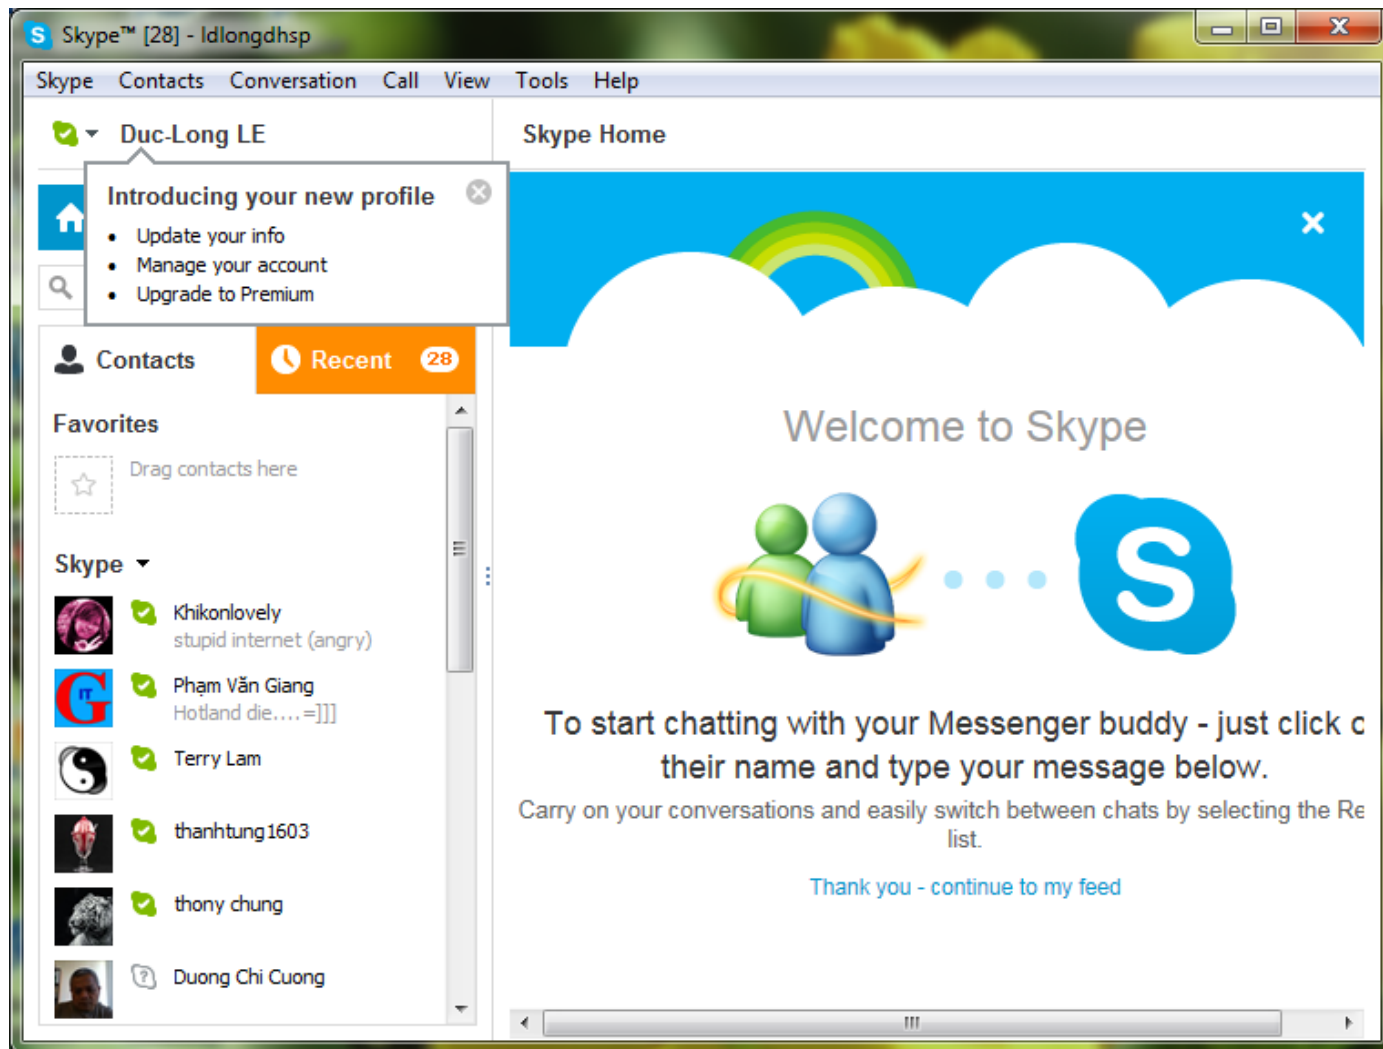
Skype™ [28] - ldlongdhsp

Skype Contacts Conversation Call View Tools Help

Duc-Long LE

Introducing your new profile
- Update your info
- Manage your account
- Upgrade to Premium

Skype Home

Contacts

Recent 28

Favorites

Drag contacts here

Skype

Khikonlovely
stupid internet (angry)

Phạm Văn Giang
Hotland die....=]]]

Terry Lam

thanhtung1603

thony chung

Duong Chi Cuong

Welcome to Skype

To start chatting with your Messenger buddy - just click o their name and type your message below.

Carry on your conversations and easily switch between chats by selecting the Re list.

Thank you - continue to my feed